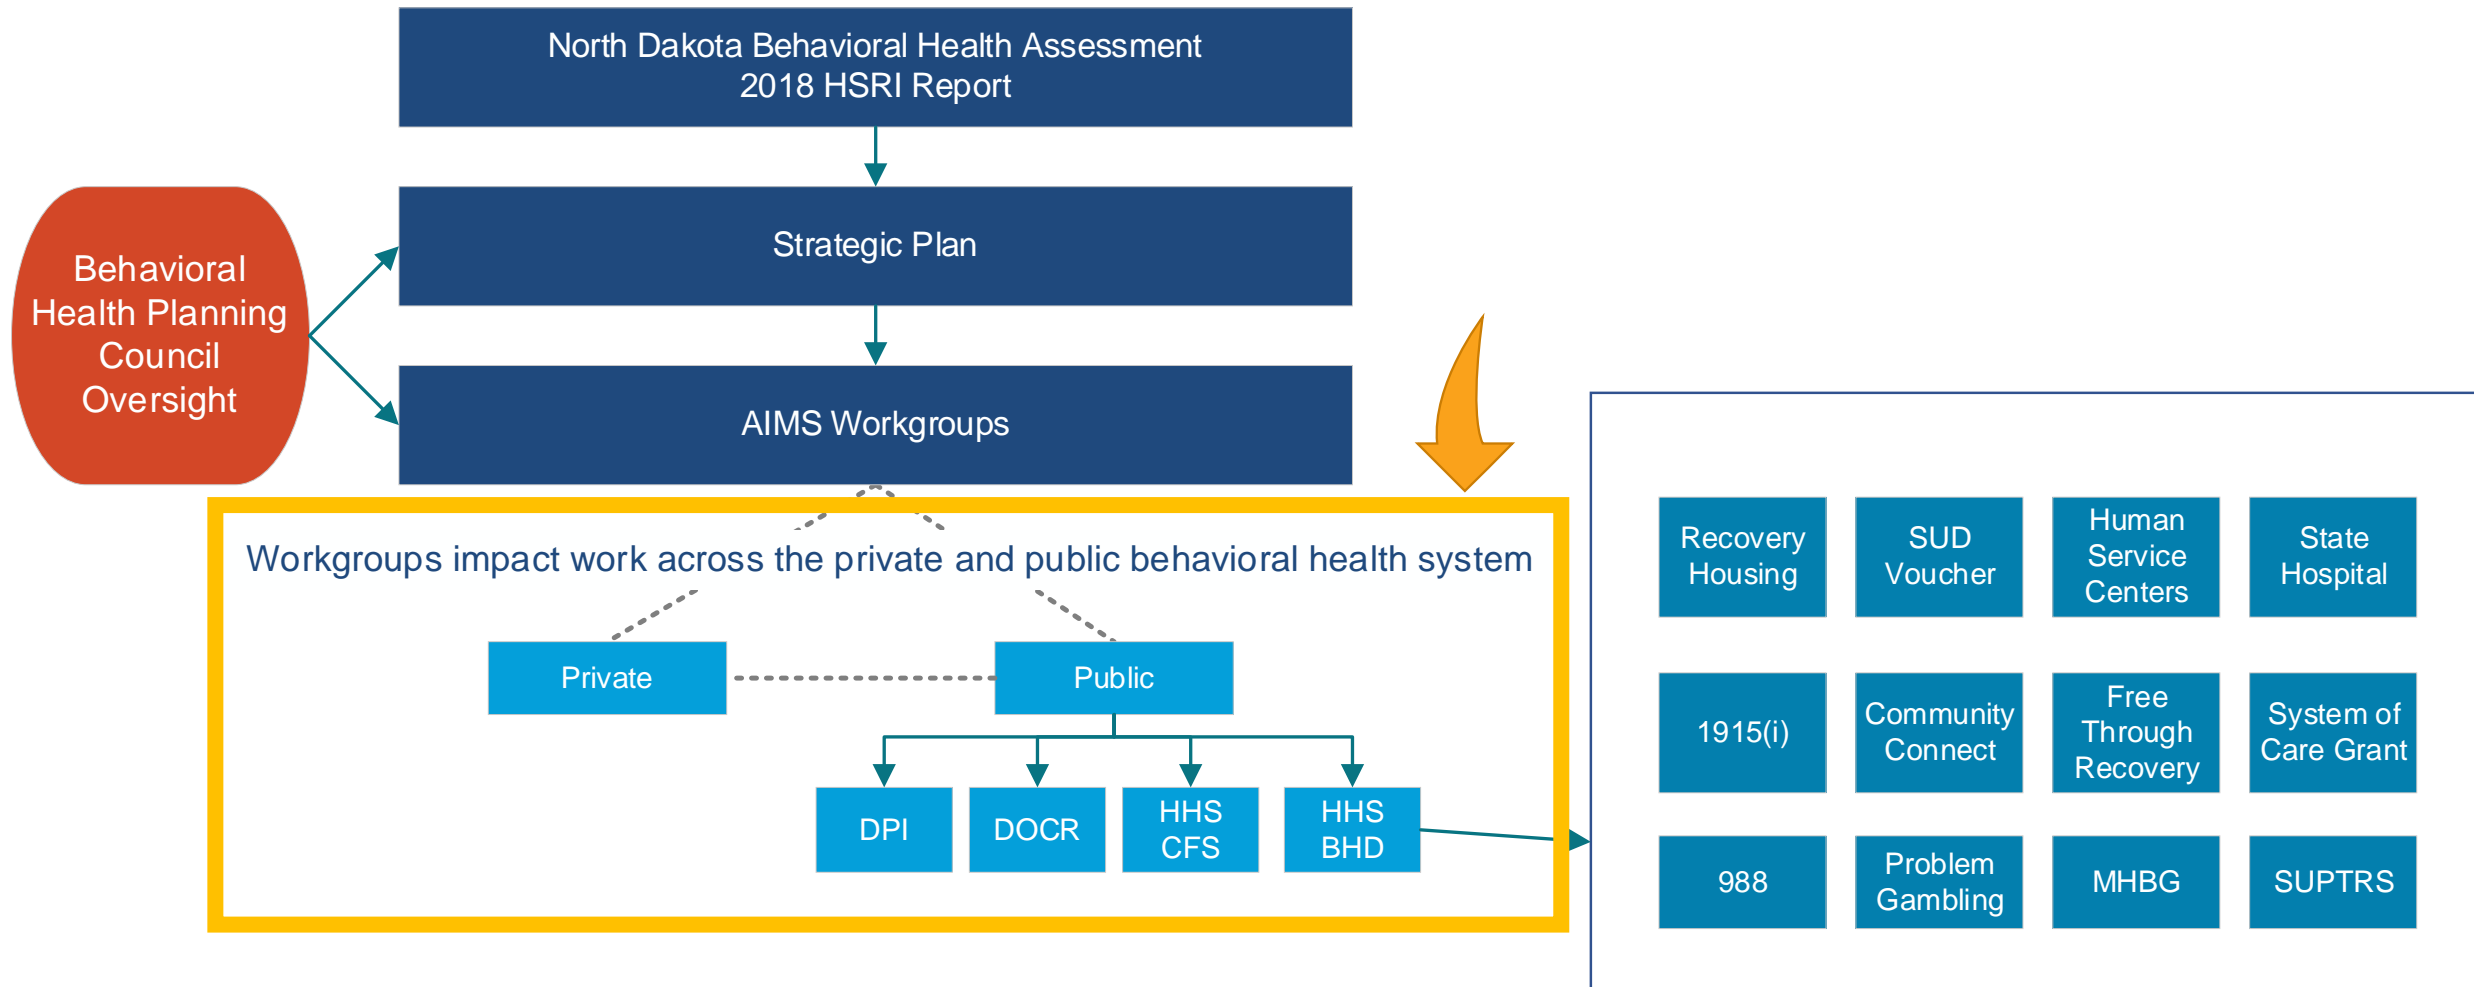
North Dakota Behavioral Health Assessment
2018 HSRI Report

Strategic Plan

AIMS Workgroups

Behavioral Health Planning Council Oversight

Workgroups impact work across the private and public behavioral health system

Private

Public

DPI

DOCR

HHS CFS

HHS BHD

Recovery Housing

SUD Voucher

Human Service Centers

State Hospital

1915(i)

Community Connect

Free Through Recovery

System of Care Grant

988

Problem Gambling

MHBG

SUPTRS